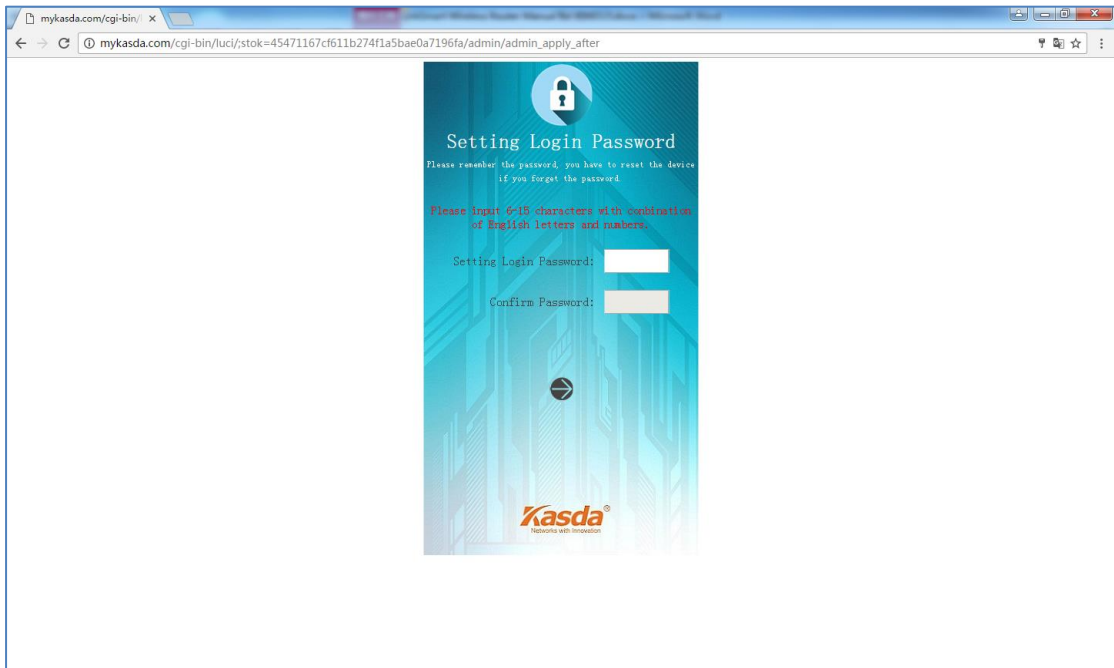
mykasda.com/cgi-bin/l ×

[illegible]

mykasda.com/cgi-bin/luci/;stok=45471167cf611b274f1a5bae0a7196fa/admin/admin_apply_after

Setting Login Password

Please remember the password, you have to reset the device if you forget the password

Please input 6-15 characters with conbination of English letters and numbers.

Setting Login Password:

Confirm Password:

Kasda®
Networks with Innovation